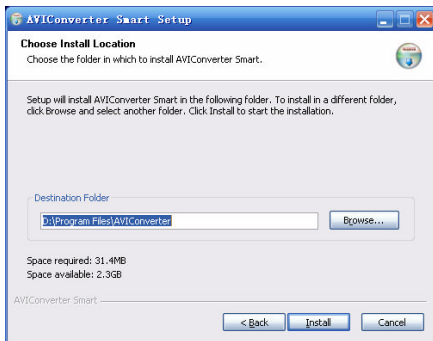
AVIConverter Smart Setup

Choose Install Location
Choose the folder in which to install AVIConverter Smart.

Setup will install AVIConverter Smart in the following folder. To install in a different folder, click Browse and select another folder. Click Install to start the installation.

Destination Folder
D:\Program Files\AVIConverter
Browse...

Space required: 31.4MB
Space available: 2.3GB

AVIConverter Smart

< Back
Install
Cancel